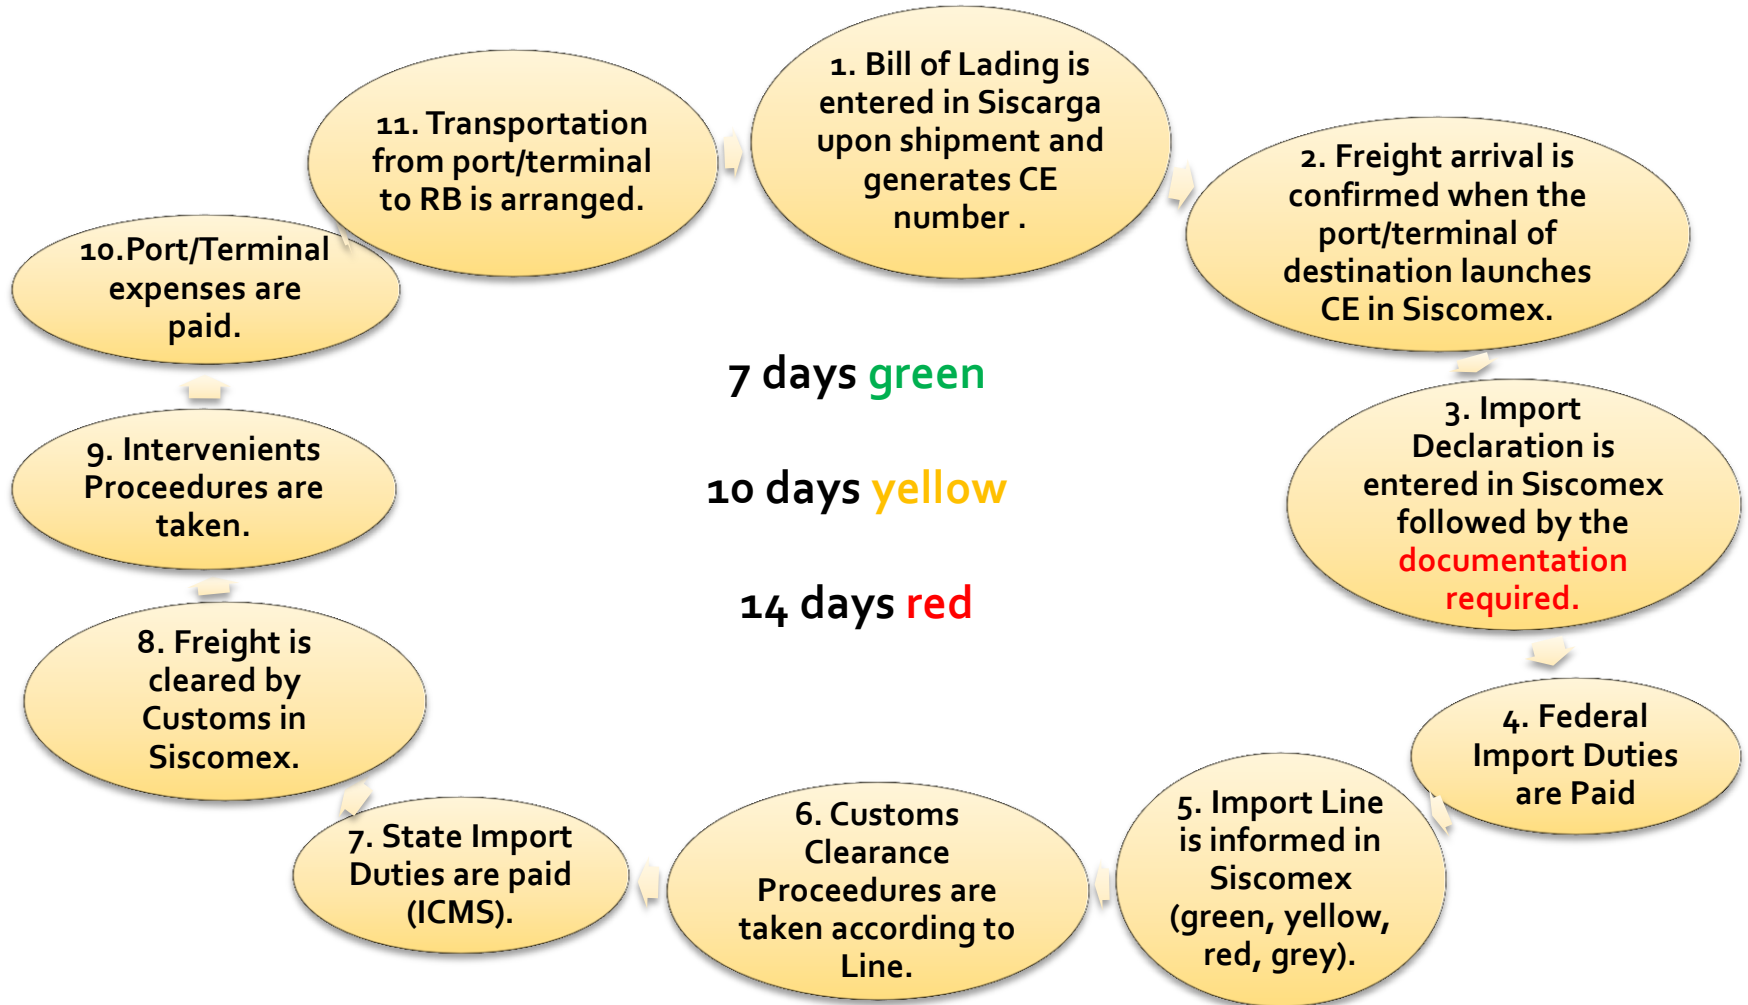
1. Bill of Lading is entered in Siscarga upon shipment and generates CE number .

2. Freight arrival is confirmed when the port/terminal of destination launches CE in Siscomex.

3. Import Declaration is entered in Siscomex followed by the documentation required.

4. Federal Import Duties are Paid

5. Import Line is informed in Siscomex (green, yellow, red, grey).

6. Customs Clearance Proceedures are taken according to Line.

7. State Import Duties are paid (ICMS).

8. Freight is cleared by Customs in Siscomex.

9. Intervenients Proceedures are taken.

10.Port/Terminal expenses are paid.

11. Transportation from port/terminal to RB is arranged.

7 days green

10 days yellow

14 days red